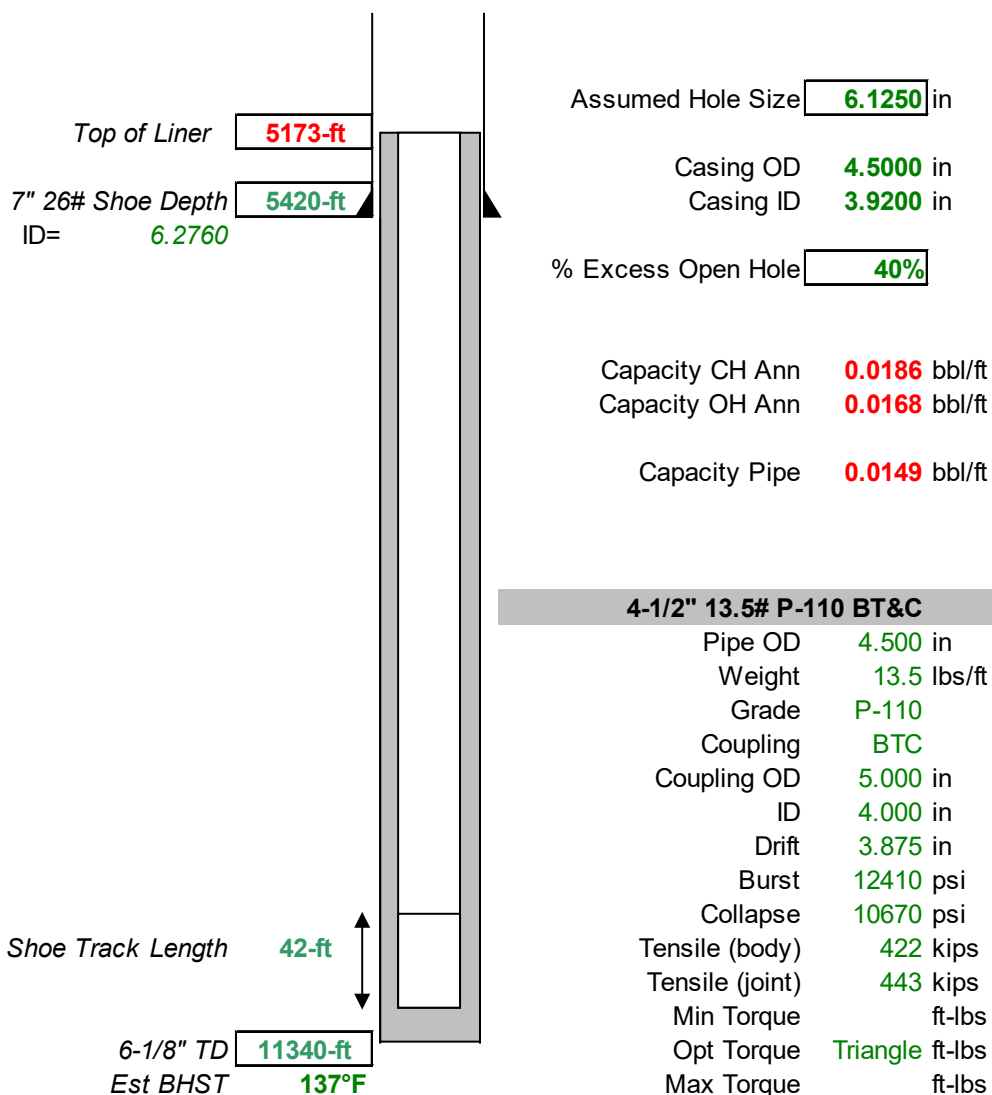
Top of Liner 5173-ft

7" 26# Shoe Depth 5420-ft
ID= 6.2760

Assumed Hole Size 6.1250 in

Casing OD 4.5000 in
Casing ID 3.9200 in

% Excess Open Hole 40%

Capacity CH Ann 0.0186 bbl/ft
Capacity OH Ann 0.0168 bbl/ft

Capacity Pipe 0.0149 bbl/ft

| 4-1/2" 13.5# P-110 BT&C | | |
|---|---|---|
| Pipe OD | 4.500 | in |
| Weight | 13.5 | lbs/ft |
| Grade | P-110 | |
| Coupling | BTC | |
| Coupling OD | 5.000 | in |
| ID | 4.000 | in |
| Drift | 3.875 | in |
| Burst | 12410 | psi |
| Collapse | 10670 | psi |
| Tensile (body) | 422 | kips |
| Tensile (joint) | 443 | kips |
| Min Torque | | ft-lbs |
| Opt Torque | Triangle | ft-lbs |
| Max Torque | | ft-lbs |

Shoe Track Length 42-ft

6-1/8" TD 11340-ft
Est BHST 137°F